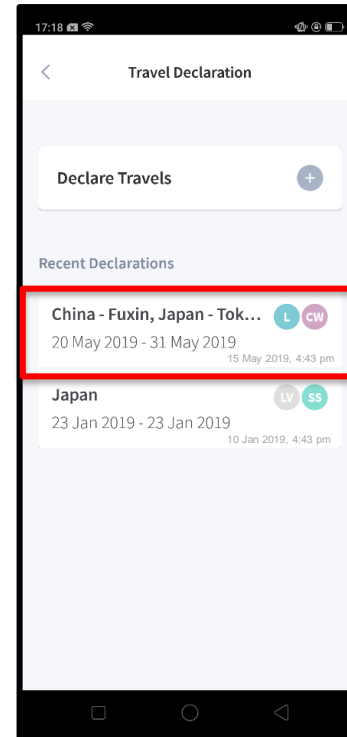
17:18

<

Travel Declaration

Declare Travels

+

Recent Declarations

China - Fuxin, Japan - Tok...

L CW

20 May 2019 - 31 May 2019

15 May 2019, 4:43 pm

Japan

LV SS

23 Jan 2019 - 23 Jan 2019

10 Jan 2019, 4:43 pm